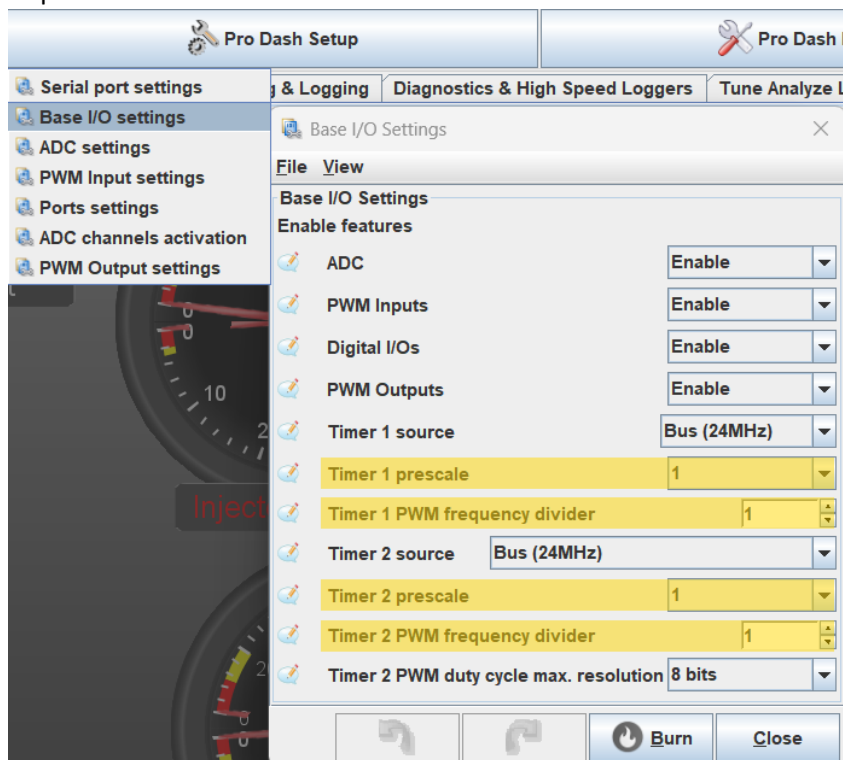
Pro Dash Setup

Pro Dash

Serial port settings
Base I/O settings
ADC settings
PWM Input settings
Ports settings
ADC channels activation
PWM Output settings

& Logging | Diagnostics & High Speed Loggers | Tune Analyze

Base I/O Settings

File View

Base I/O Settings
Enable features

ADC Enable
PWM Inputs Enable
Digital I/Os Enable
PWM Outputs Enable
Timer 1 source Bus (24MHz)
Timer 1 prescale 1
Timer 1 PWM frequency divider 1
Timer 2 source Bus (24MHz)
Timer 2 prescale 1
Timer 2 PWM frequency divider 1
Timer 2 PWM duty cycle max. resolution 8 bits

0
0
10
2
Inject
2
0

Burn Close